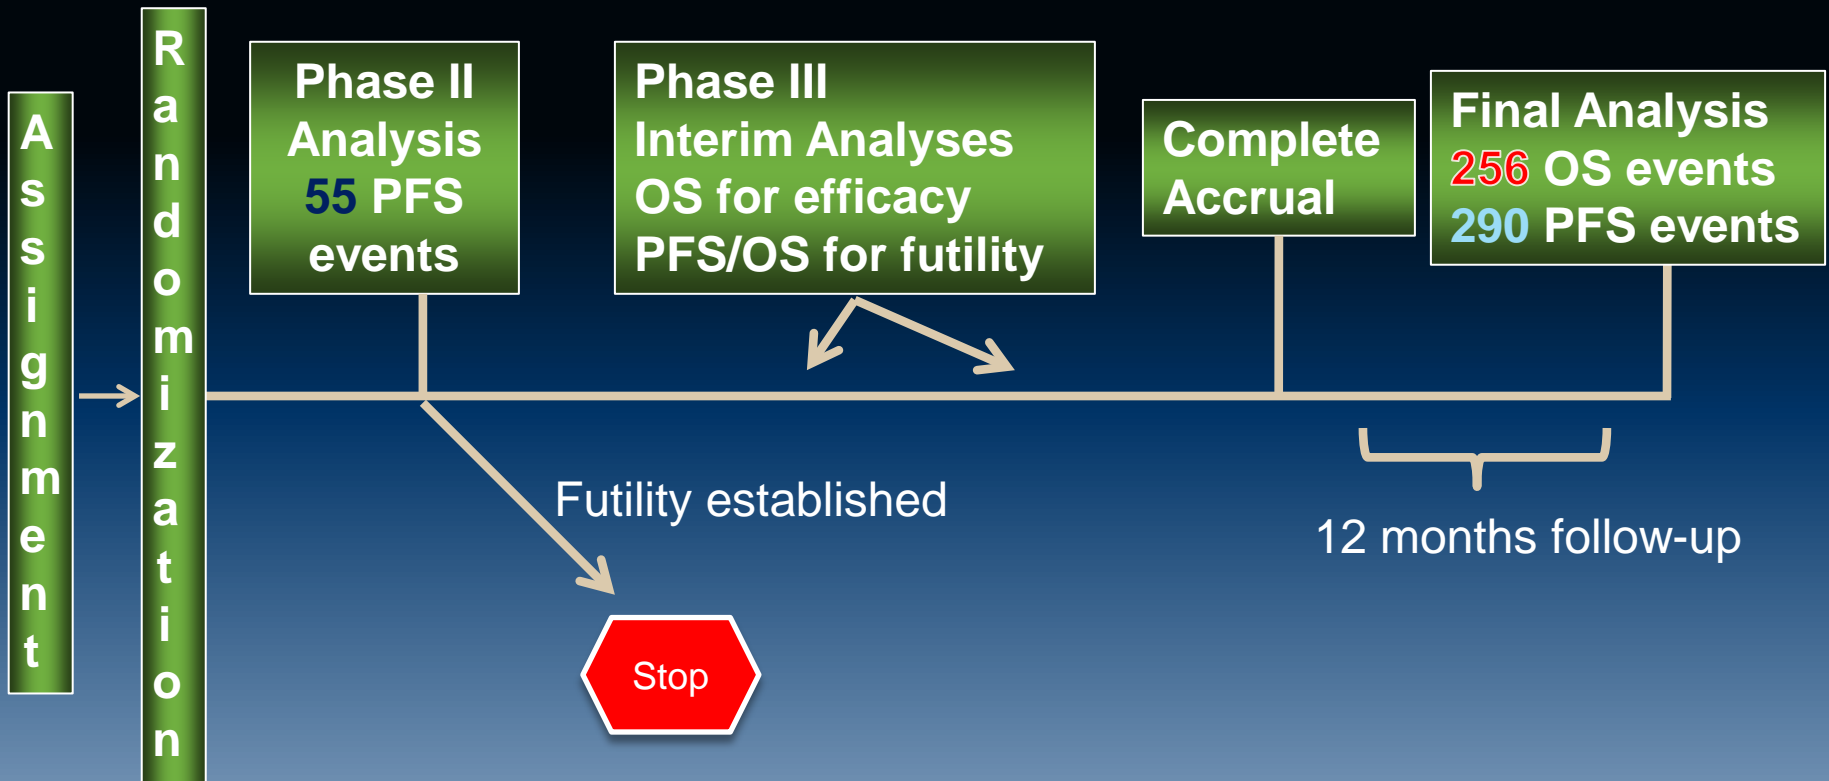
Assignment

Randomization

Phase II Analysis 55 PFS events

Phase III Interim Analyses OS for efficacy PFS/OS for futility

Complete Accrual

Final Analysis 256 OS events 290 PFS events

Futility established

12 months follow-up

Stop